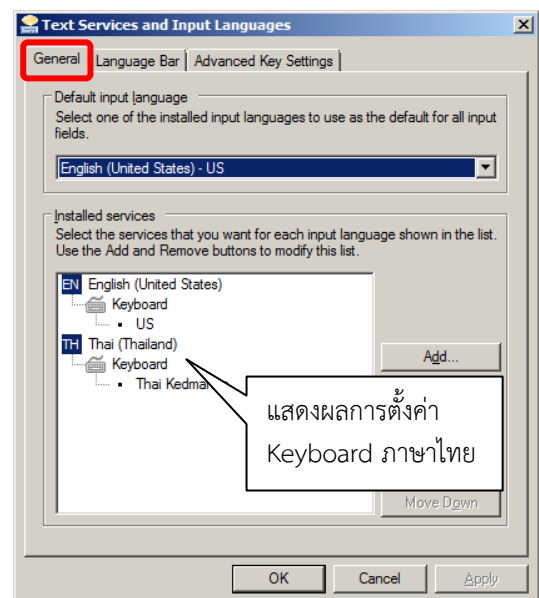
Text Services and Input Languages

General | Language Bar | Advanced Key Settings

Default input language
Select one of the installed input languages to use as the default for all input fields.

English (United States) - US

Installed services
Select the services that you want for each input language shown in the list. Use the Add and Remove buttons to modify this list.

EN English (United States)
Keyboard
US
TH Thai (Thailand)
Keyboard
Thai Kedmanee

Add...

แสดงผลการตั้งค่า Keyboard ภาษาไทย

Move Down

OK | Cancel | Apply